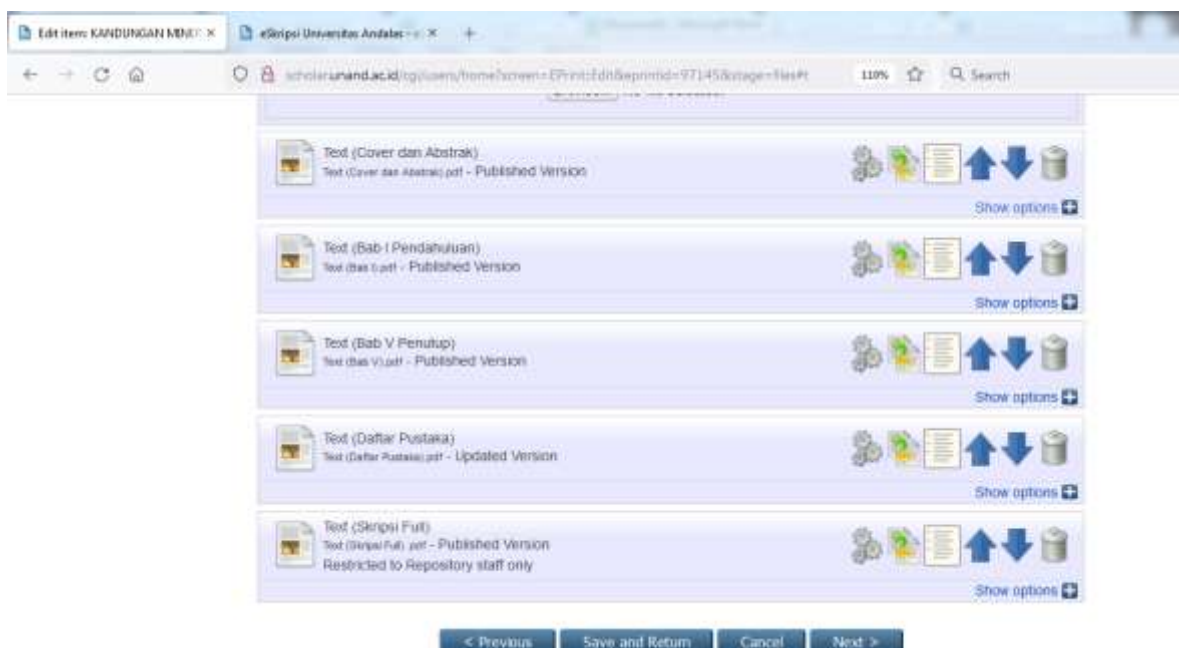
Edit item: KANDUNGAN MINY ×
eSkripsi Universitas Andalas ×
+

scholar.unand.ac.id/cgi/users/home?screen=EPrint::Edit&eprintid=97145&stage=files#t
110%
Search

Text (Cover dan Abstrak)
Text (Cover dan Abstrak).pdf - Published Version
Show options

Text (Bab I Pendahuluan)
Text (Bab I).pdf - Published Version
Show options

Text (Bab V Penutup)
Text (Bab V).pdf - Published Version
Show options

Text (Daftar Pustaka)
Text (Daftar Pustaka).pdf - Updated Version
Show options

Text (Skripsi Full)
Text (Skripsi Full). pdf - Published Version
Restricted to Repository staff only
Show options

< Previous
Save and Return
Cancel
Next >